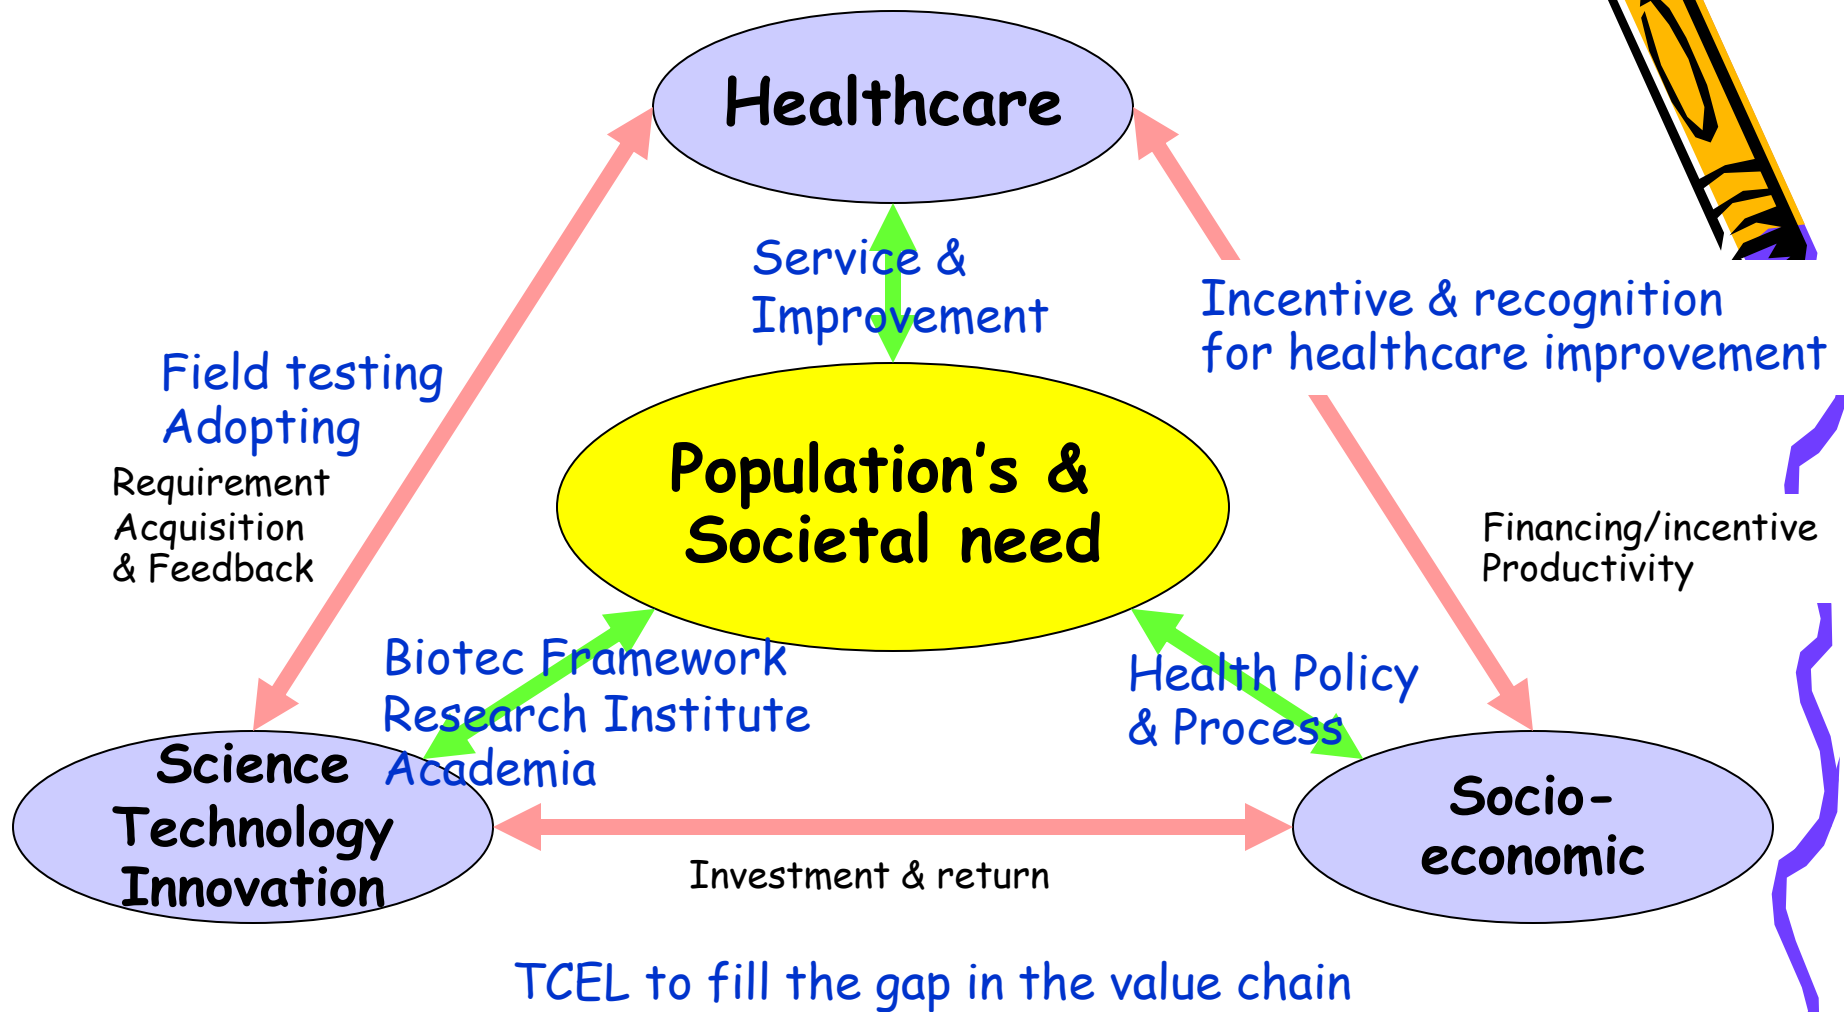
Healthcare

Service &
Improvement

Incentive & recognition
for healthcare improvement

Field testing
Adopting

Requirement
Acquisition
& Feedback

Population's &
Societal need

Financing/incentive
Productivity

Biotec Framework
Research Institute
Academia

Health Policy
& Process

Science
Technology
Innovation

Socio-
economic

Investment & return

TCEL to fill the gap in the value chain